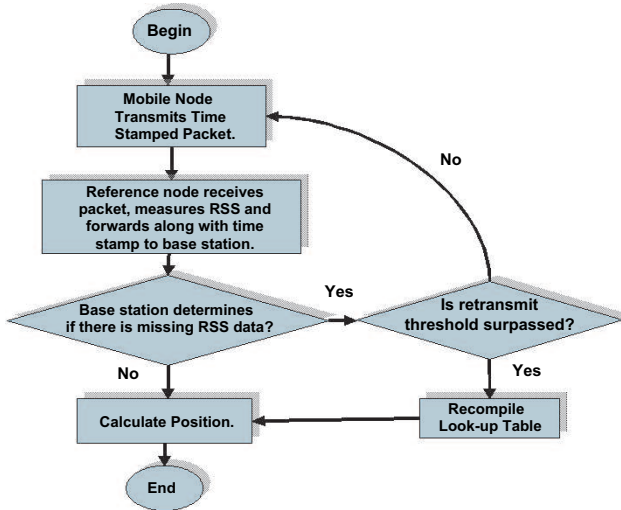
Begin

Mobile Node Transmits Time Stamped Packet.

No

Reference node receives packet, measures RSS and forwards along with time stamp to base station.

Base station determines if there is missing RSS data?

Yes

Is retransmit threshold surpassed?

No

Yes

Calculate Position.

Recompile Look-up Table

End